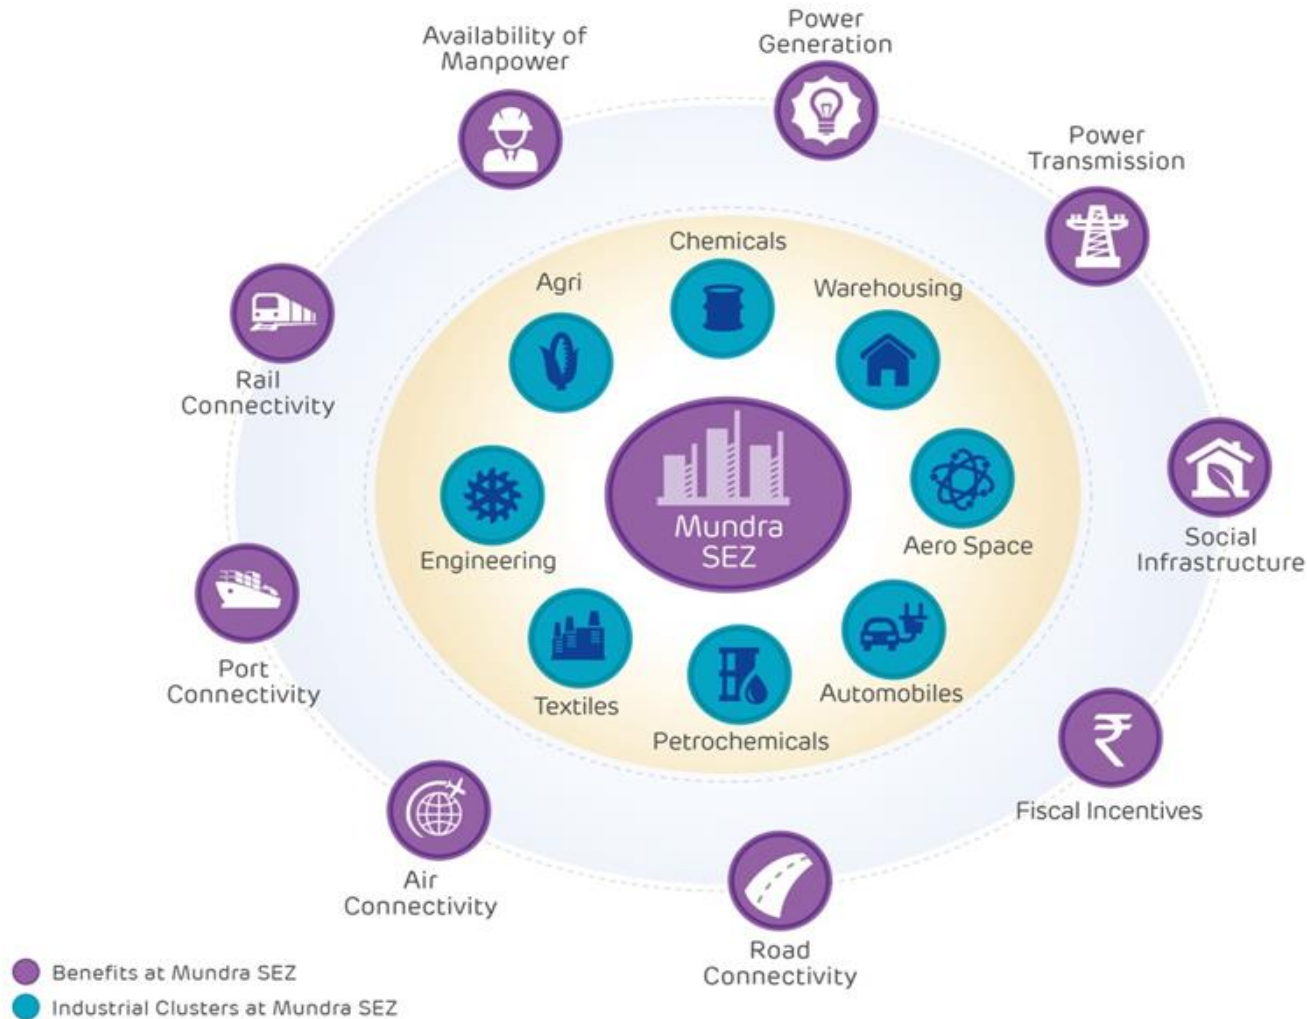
Availability of Manpower

Power Generation

Power Transmission

Rail Connectivity

Social Infrastructure

Port Connectivity

Air Connectivity

Road Connectivity

Fiscal Incentives

Chemicals

Agri

Warehousing

Engineering

Mundra SEZ

Aero Space

Textiles

Petrochemicals

Automobiles

Benefits at Mundra SEZ

Industrial Clusters at Mundra SEZ